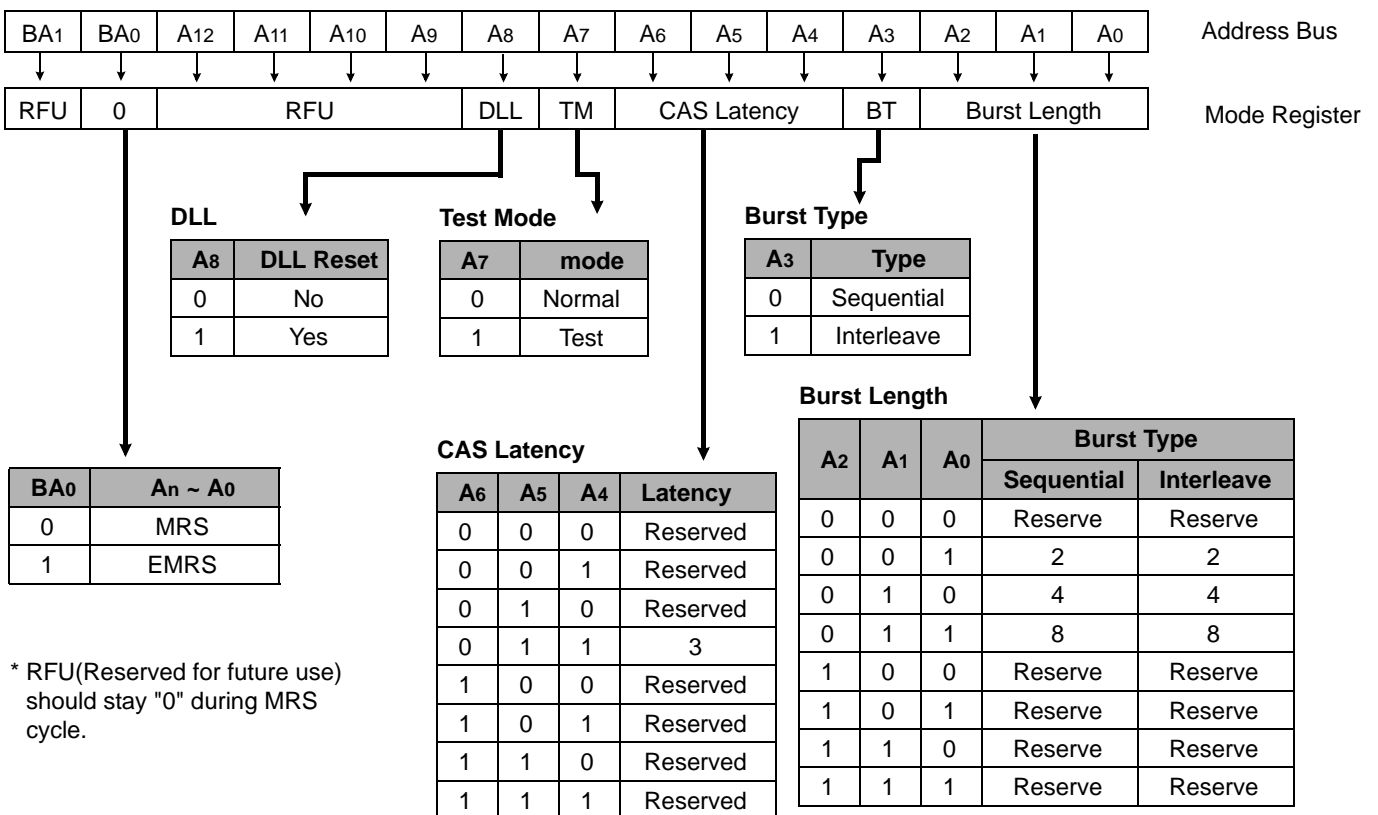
| $BA_1$ | $BA_0$ | $A_{12}$ | $A_{11}$ | $A_{10}$ | $A_9$ | $A_8$ | $A_7$ | $A_6$ | $A_5$ | $A_4$ | $A_3$ | $A_2$ | $A_1$ | $A_0$ |
|---|---|---|---|---|---|---|---|---|---|---|---|---|---|---|

Address Bus

| RFU | 0 | RFU | DLL | TM | CAS Latency | BT | Burst Length |
|---|---|---|---|---|---|---|---|

Mode Register

DLL

| $A_8$ | DLL Reset |
|---|---|
| 0 | No |
| 1 | Yes |

Test Mode

| $A_7$ | mode |
|---|---|
| 0 | Normal |
| 1 | Test |

Burst Type

| $A_3$ | Type |
|---|---|
| 0 | Sequential |
| 1 | Interleave |

Burst Length

| $A_2$ | $A_1$ | $A_0$ | Burst Type Sequential | Burst Type Interleave |
|---|---|---|---|---|
| 0 | 0 | 0 | Reserve | Reserve |
| 0 | 0 | 1 | 2 | 2 |
| 0 | 1 | 0 | 4 | 4 |
| 0 | 1 | 1 | 8 | 8 |
| 1 | 0 | 0 | Reserve | Reserve |
| 1 | 0 | 1 | Reserve | Reserve |
| 1 | 1 | 0 | Reserve | Reserve |
| 1 | 1 | 1 | Reserve | Reserve |

| $BA_0$ | $A_n \sim A_0$ |
|---|---|
| 0 | MRS |
| 1 | EMRS |

CAS Latency

| $A_6$ | $A_5$ | $A_4$ | Latency |
|---|---|---|---|
| 0 | 0 | 0 | Reserved |
| 0 | 0 | 1 | Reserved |
| 0 | 1 | 0 | Reserved |
| 0 | 1 | 1 | 3 |
| 1 | 0 | 0 | Reserved |
| 1 | 0 | 1 | Reserved |
| 1 | 1 | 0 | Reserved |
| 1 | 1 | 1 | Reserved |

* RFU(Reserved for future use) should stay "0" during MRS cycle.